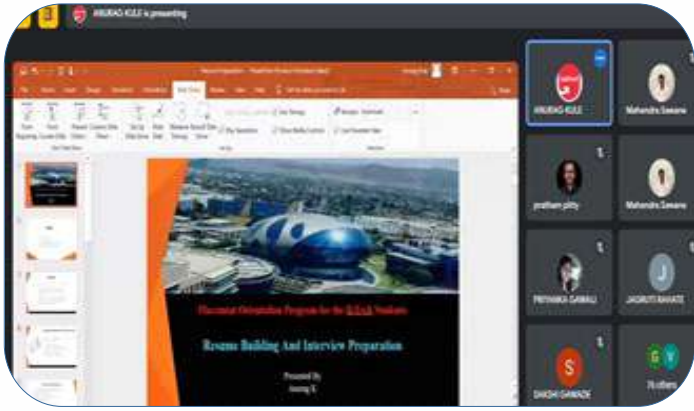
ANURAG KULE is presenting

Placement Orientation Program for the B.Tech Students

Resume Building And Interview Preparation

Presented By
Anurag K

ANURAG KULE

Mahendra Sawane

pratham pitty

Mahendra Sawane

PRIYANKA GAWALI

JAGRUTI RAHATE

SAKSHI GAWADE

76 others